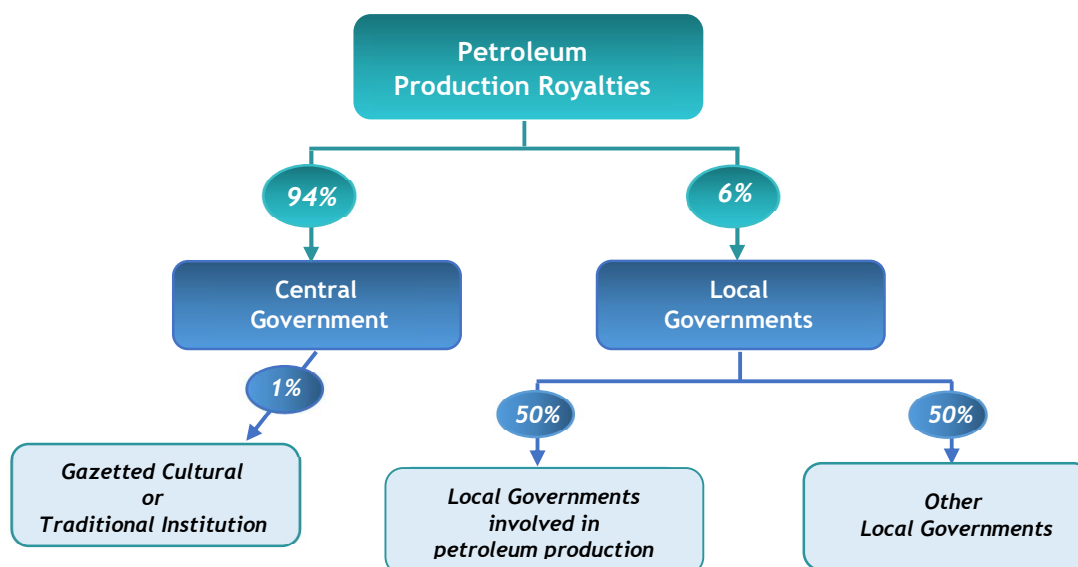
Petroleum Production Royalties

94%

6%

Central Government

Local Governments

1%

Gazetted Cultural or Traditional Institution

50%

50%

Local Governments involved in petroleum production

Other Local Governments